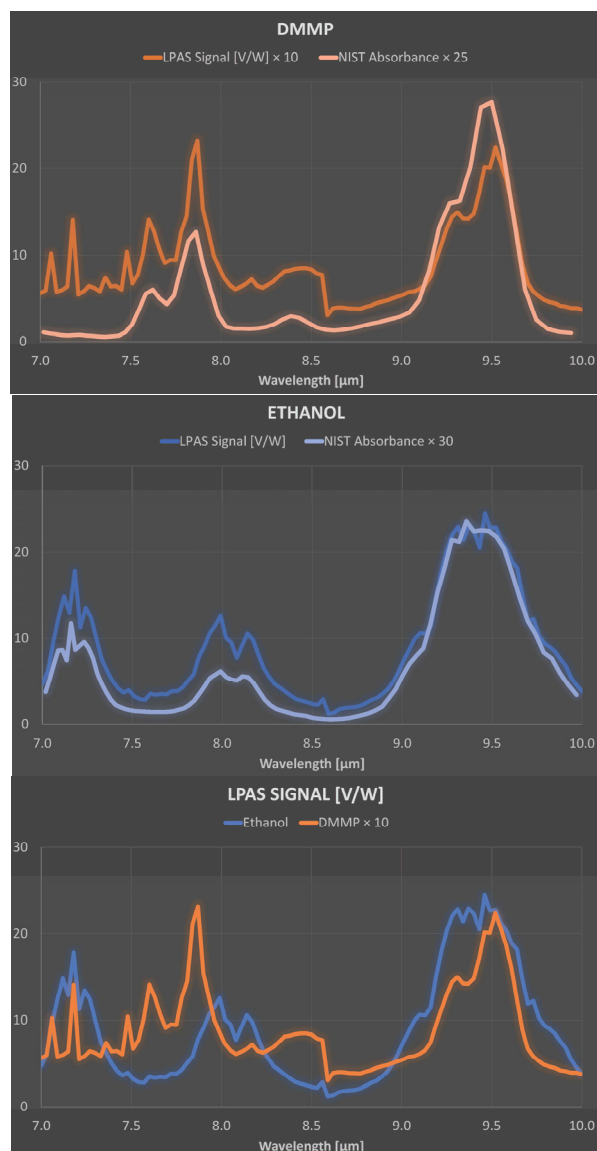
DMMP

LPAS Signal [V/W] × 10   NIST Absorbance × 25

30
20
10
0

7.0 7.5 8.0 8.5 9.0 9.5 10.0

Wavelength [µm]

ETHANOL

LPAS Signal [V/W]   NIST Absorbance × 30

30
20
10
0

7.0 7.5 8.0 8.5 9.0 9.5 10.0

Wavelength [µm]

LPAS SIGNAL [V/W]

Ethanol   DMMP × 10

30
20
10
0

7.0 7.5 8.0 8.5 9.0 9.5 10.0

Wavelength [µm]